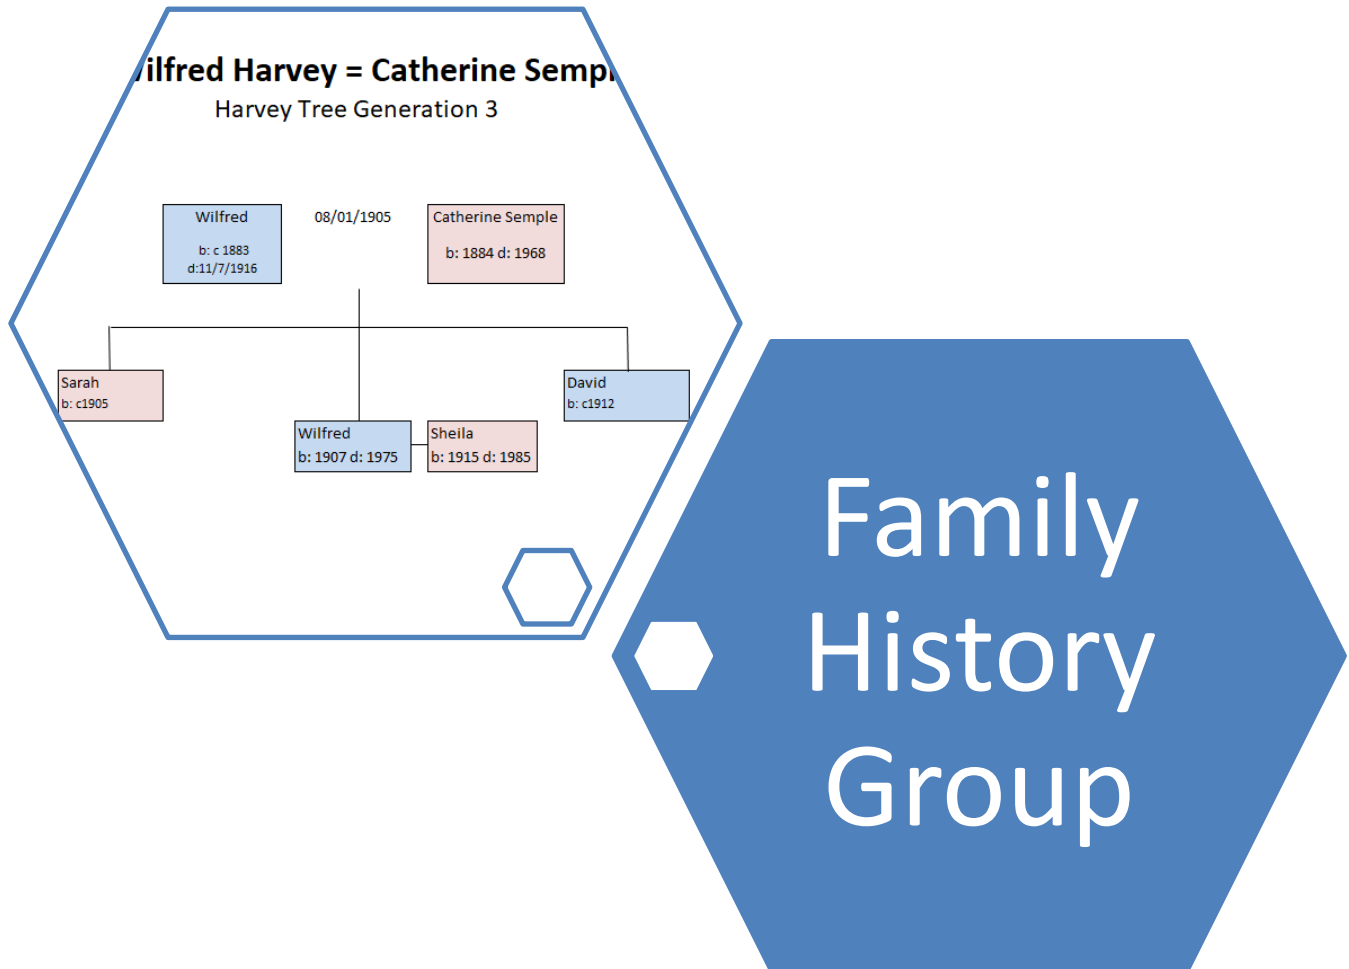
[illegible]ilfred Harvey = Catherine Semp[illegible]

Harvey Tree Generation 3

Wilfred
b: c 1883
d:11/7/1916

08/01/1905

Catherine Semple
b: 1884 d: 1968

Sarah
b: c1905

Wilfred
b: 1907 d: 1975

Sheila
b: 1915 d: 1985

David
b: c1912

Family History Group